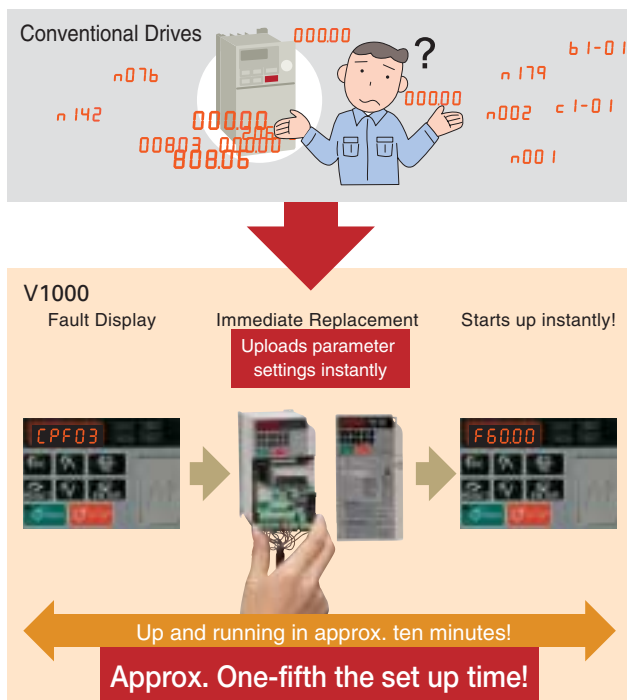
Conventional Drives

000.00

?

b1-01

n076

n179

000.00

n142

n002

c1-01

000.00

205

00803

000.00

808.06

n001

V1000

Fault Display

Immediate Replacement

Starts up instantly!

Uploads parameter settings instantly

CPF03

F60.00

Up and running in approx. ten minutes!

Approx. One-fifth the set up time!